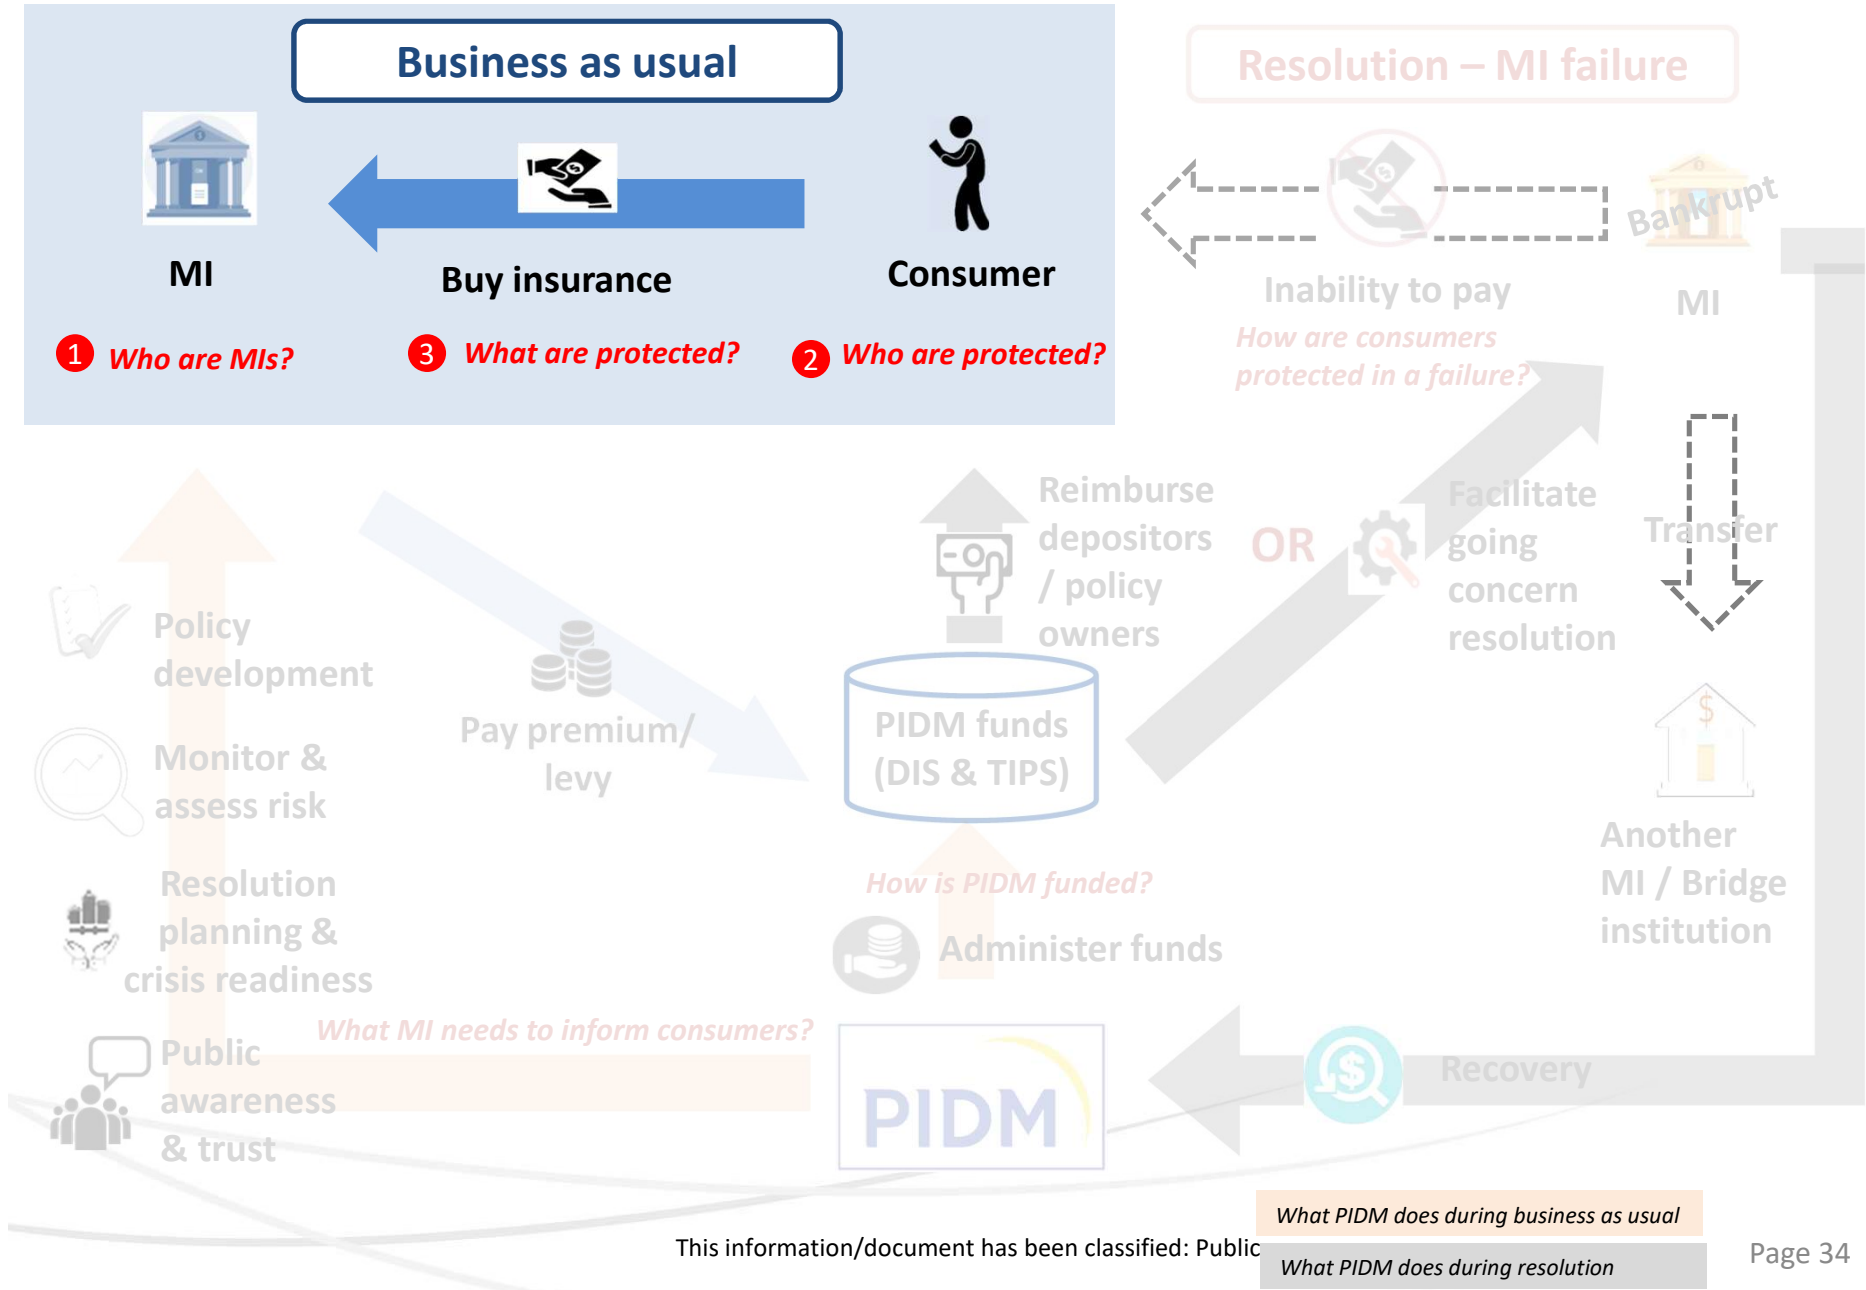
Business as usual

MI

Buy insurance

Consumer

1 Who are MIs?

3 What are protected?

2 Who are protected?

Resolution – MI failure

Inability to pay

How are consumers protected in a failure?

Bankrupt

MI

Reimburse depositors / policy owners

OR

Facilitate going concern resolution

Transfer

Policy development

Monitor & assess risk

Resolution planning & crisis readiness

Public awareness & trust

Pay premium/ levy

PIDM funds (DIS & TIPS)

How is PIDM funded?

Administer funds

Another MI / Bridge institution

What MI needs to inform consumers?

PIDM

Recovery

What PIDM does during business as usual

What PIDM does during resolution

This information/document has been classified: Public

Page 34